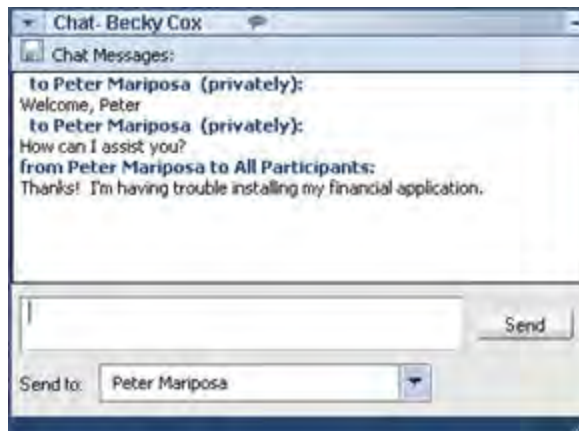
Chat- Becky Cox

Chat Messages:

to Peter Mariposa (privately):
Welcome, Peter
to Peter Mariposa (privately):
How can I assist you?
from Peter Mariposa to All Participants:
Thanks! I'm having trouble installing my financial application.

Send

Send to: Peter Mariposa